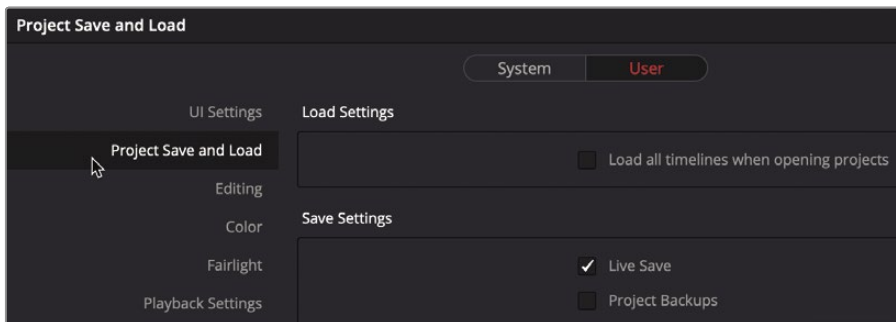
Project Save and Load

System User

UI Settings
Project Save and Load
Editing
Color
Fairlight
Playback Settings

Load Settings

Load all timelines when opening projects

Save Settings

✓ Live Save

Project Backups